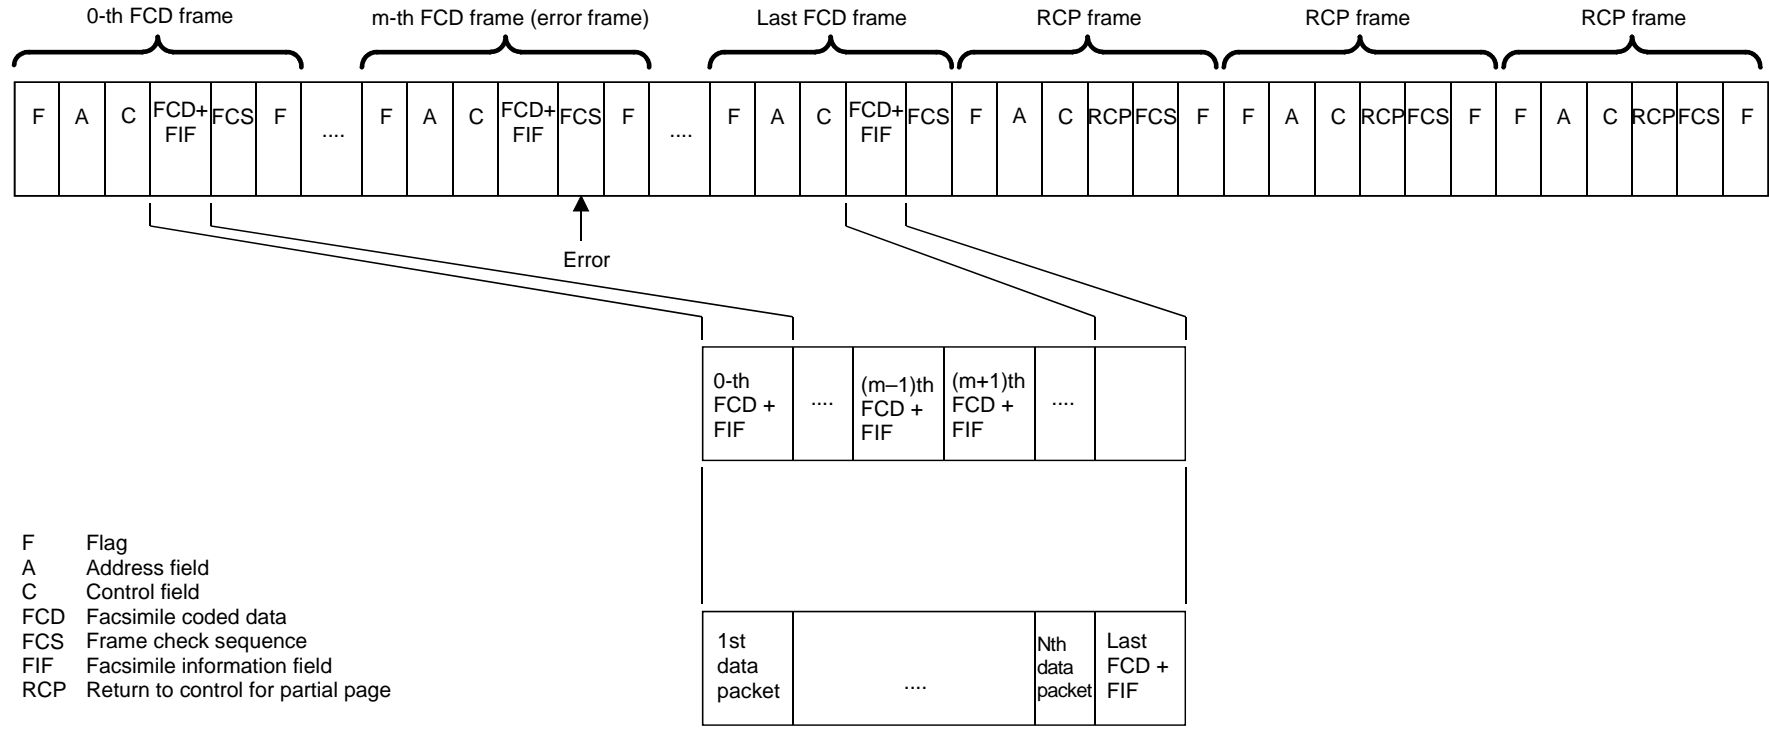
0-th FCD frame
m-th FCD frame (error frame)
Last FCD frame
RCP frame
RCP frame
RCP frame

| F | A | C | FCD+ FIF | FCS | F | .... | F | A | C | FCD+ FIF | FCS | F | .... | F | A | C | FCD+ FIF | FCS | F | A | C | RCP | FCS | F | F | A | C | RCP | FCS | F | F | A | C | RCP | FCS | F |
|---|---|---|---|---|---|---|---|---|---|---|---|---|---|---|---|---|---|---|---|---|---|---|---|---|---|---|---|---|---|---|---|---|---|---|---|---|

Error

| 0-th FCD + FIF | .... | (m–1)th FCD + FIF | (m+1)th FCD + FIF | .... | |
|---|---|---|---|---|---|

| 1st data packet | .... | Nth data packet | Last FCD + FIF |
|---|---|---|---|

F Flag
A Address field
C Control field
FCD Facsimile coded data
FCS Frame check sequence
FIF Facsimile information field
RCP Return to control for partial page